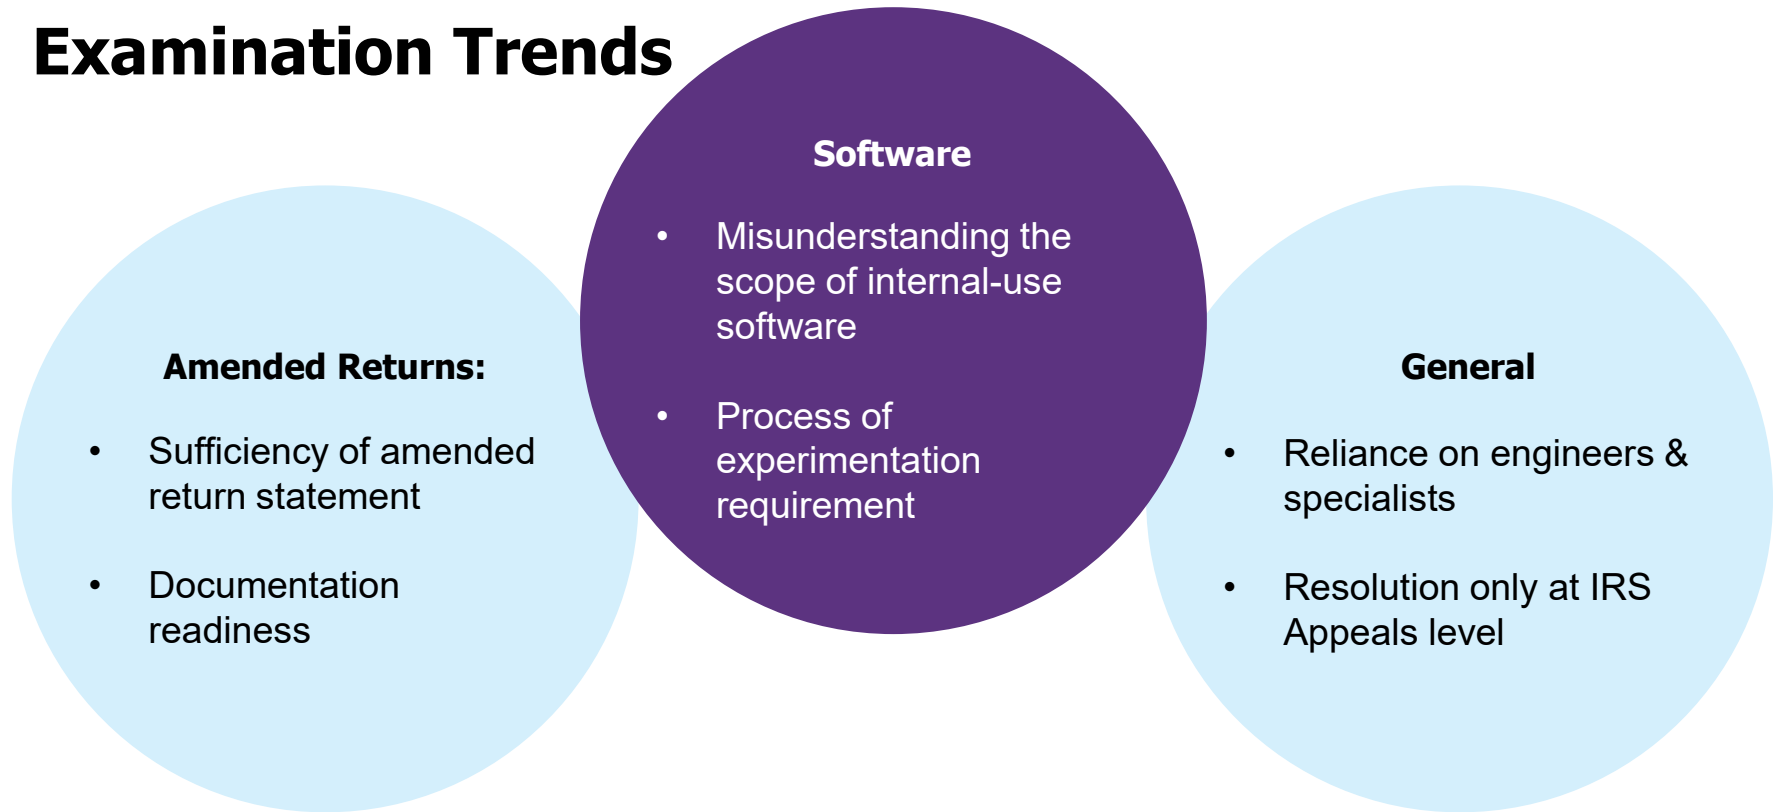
Examination Trends

Amended Returns:

- Sufficiency of amended return statement
- Documentation readiness

Software

- Misunderstanding the scope of internal-use software
- Process of experimentation requirement

General

- Reliance on engineers & specialists
- Resolution only at IRS Appeals level